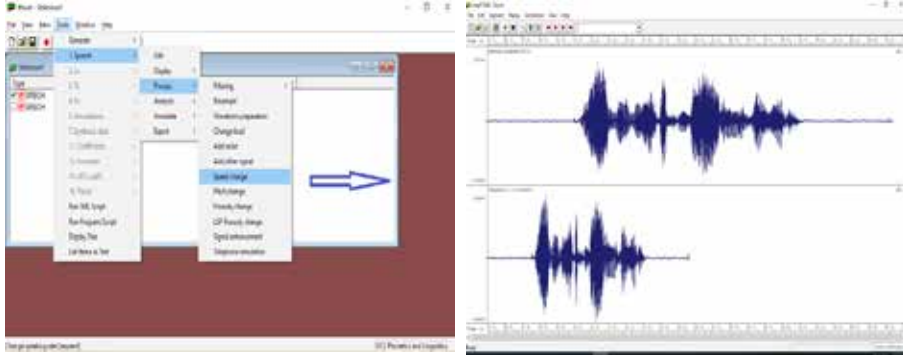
File View New Tools Window Help

Generate

1. Speech

Edit

Display

Process

Analysis

Annotate

Export

Filtering

Resample

Waveform preparation

Change level

Add noise

Add other signal

Speed change

Pitch change

Prosody change

LSP Prosody change

Signal enhancement

Telephone simulation

Run SML Script

Run Program Script

Display Tree

List Items as Text

Change speaking rate [request]

UCL Phonetics and Linguistics